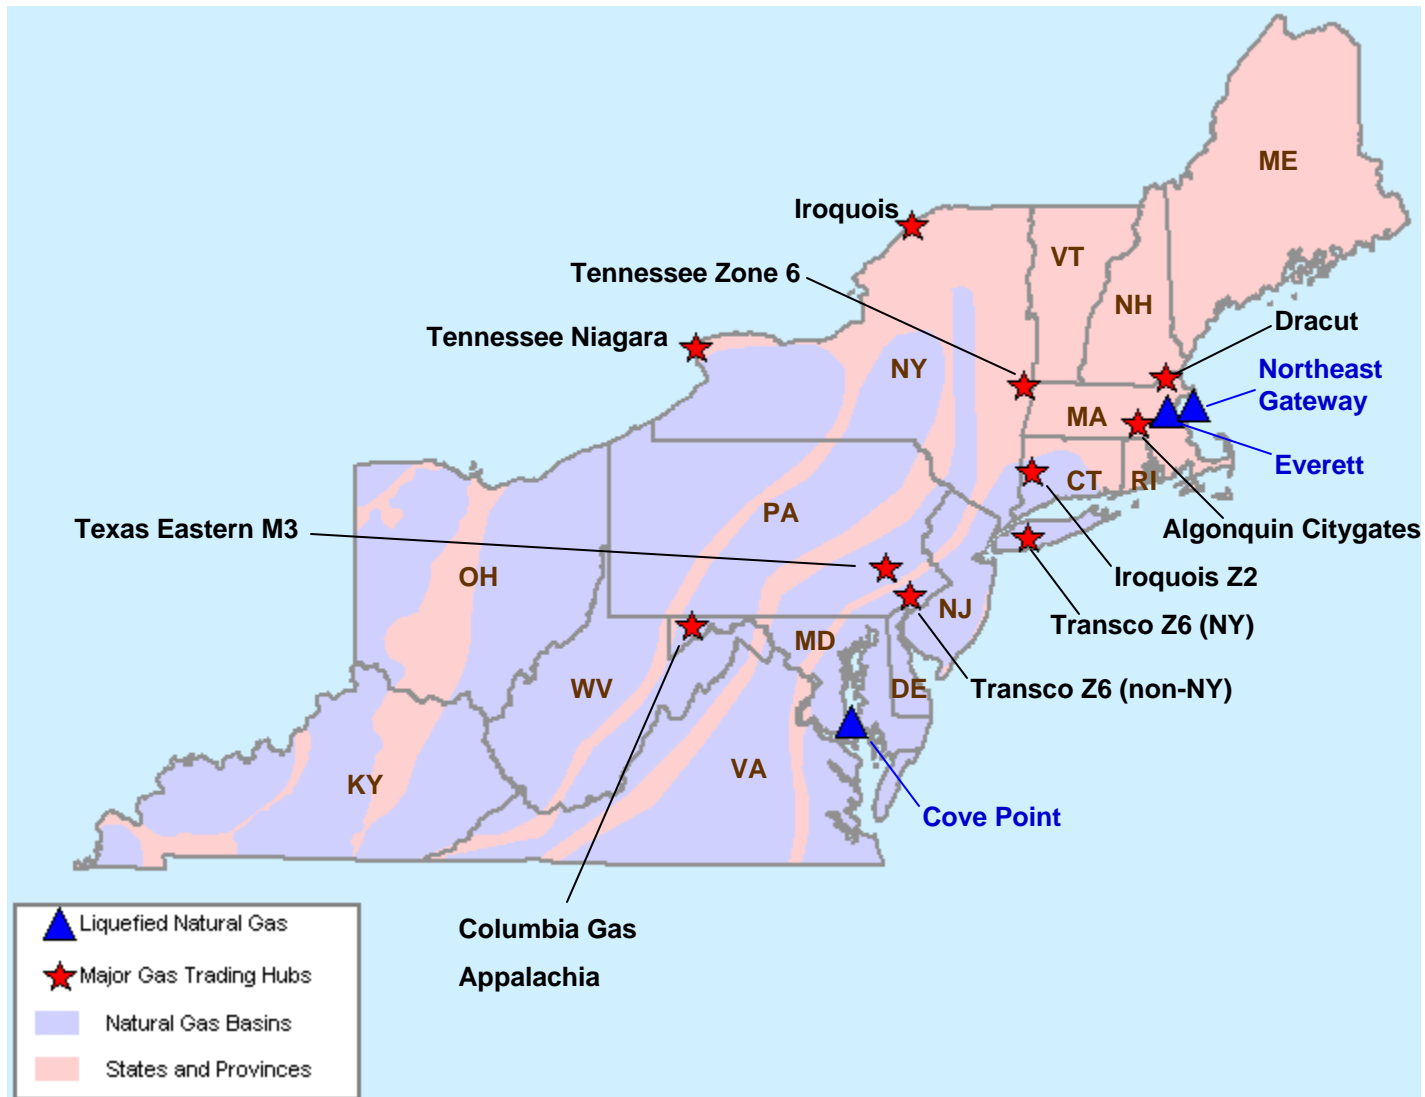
ME

Iroquois

VT

Tennessee Zone 6

NH

Dracut

Tennessee Niagara

NY

Northeast Gateway

MA

Everett

CT

RI

PA

Algonquin Citygates

Texas Eastern M3

OH

Iroquois Z2

NJ

Transco Z6 (NY)

MD

WV

DE

Transco Z6 (non-NY)

KY

VA

Cove Point

Columbia Gas Appalachia

Liquefied Natural Gas

Major Gas Trading Hubs

Natural Gas Basins

States and Provinces